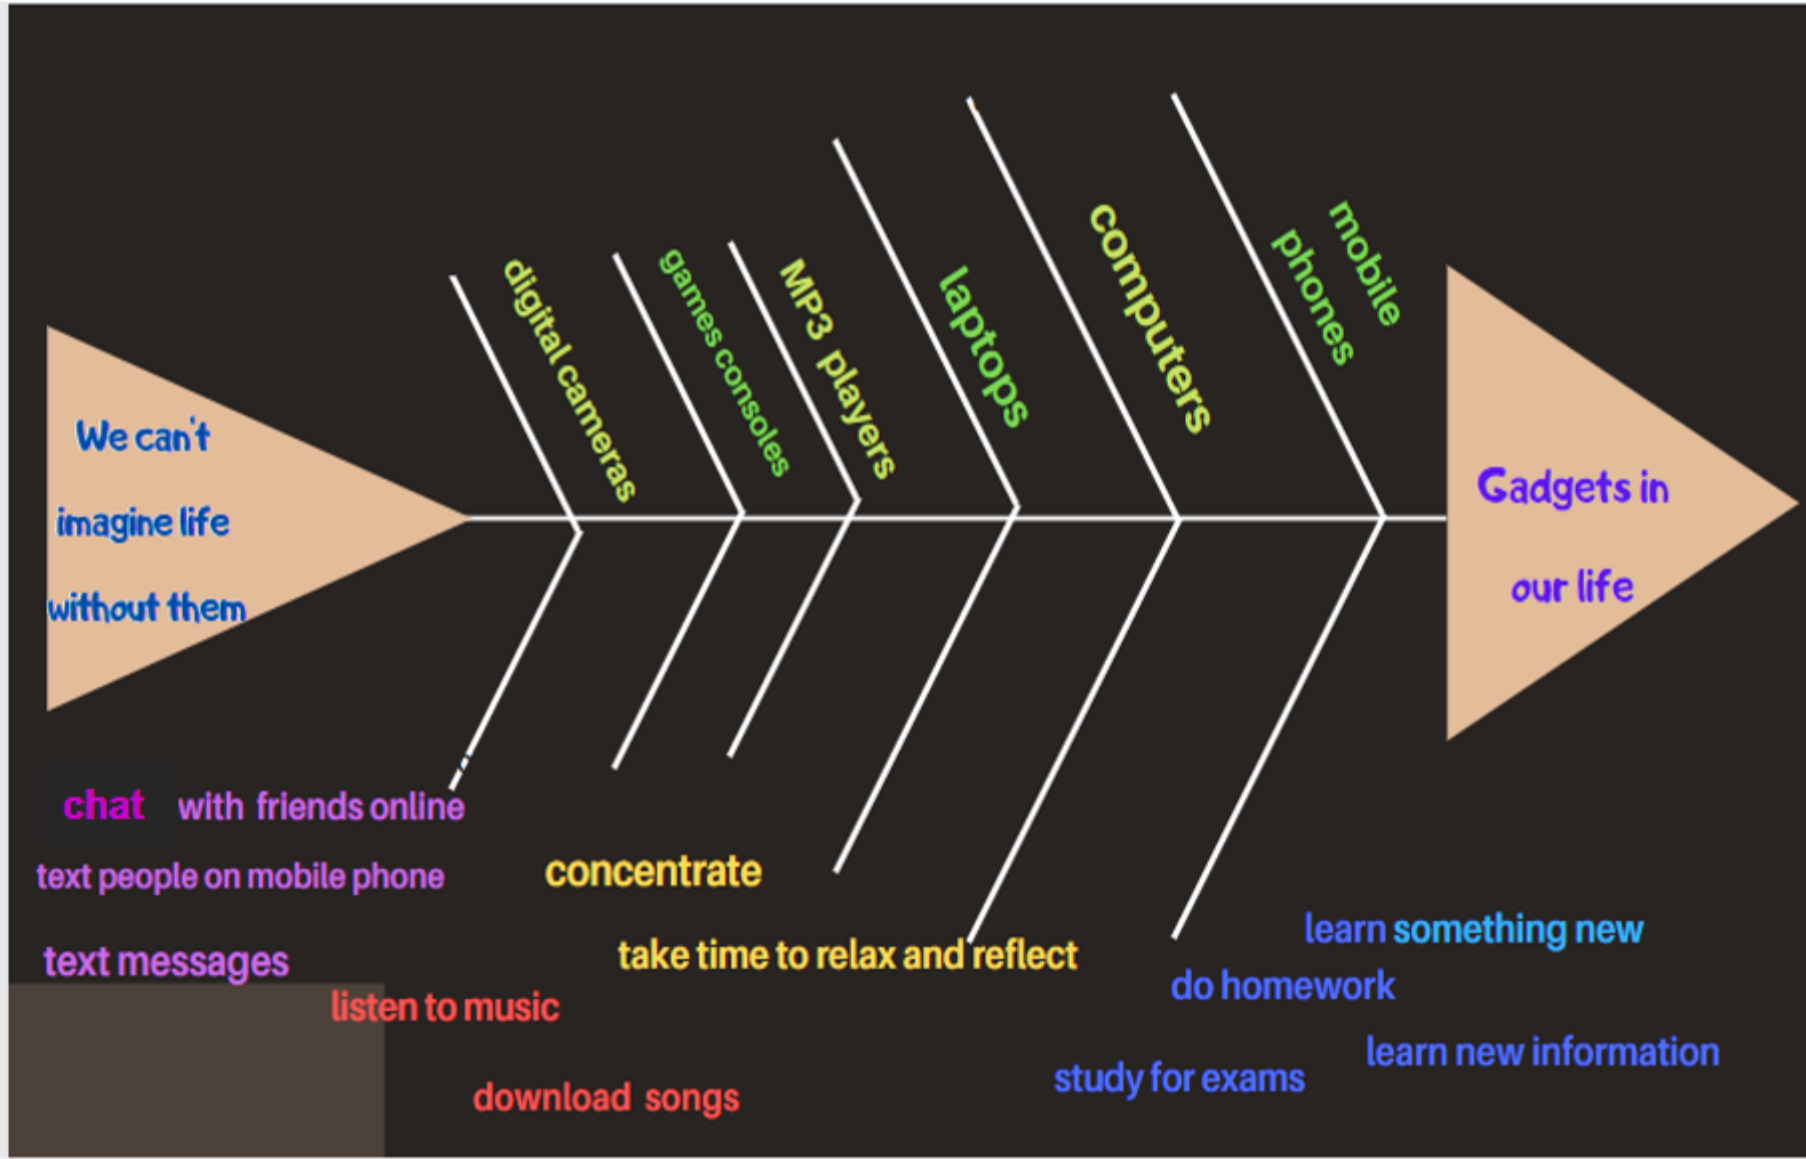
We can't imagine life without them

digital cameras

games consoles

MP3 players

laptops

computers

mobile phones

Gadgets in our life

chat with friends online

text people on mobile phone

text messages

listen to music

download songs

concentrate

take time to relax and reflect

learn something new

do homework

learn new information

study for exams